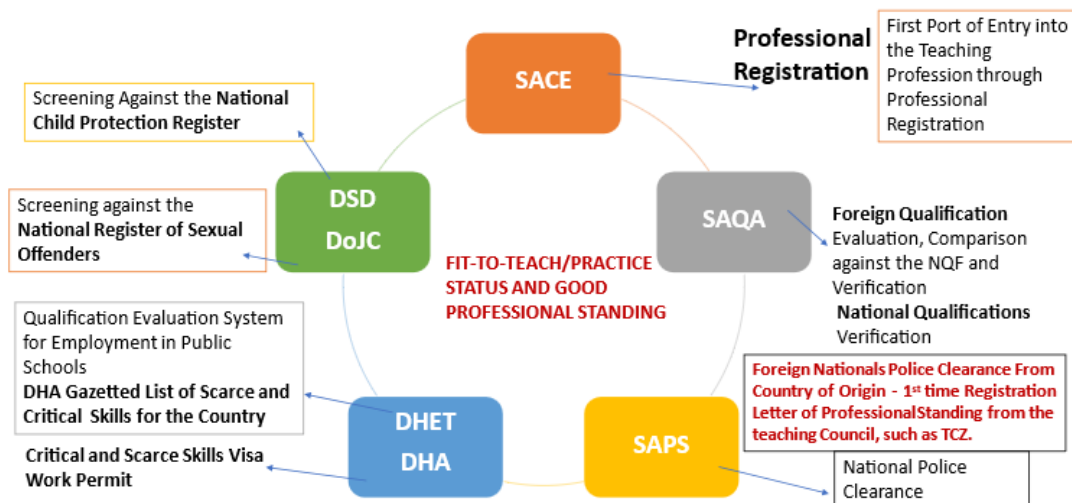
SACE

Professional Registration

First Port of Entry into the Teaching Profession through Professional Registration

Screening Against the National Child Protection Register

DSD
DoJC

Screening against the National Register of Sexual Offenders

SAQA

Foreign Qualification Evaluation, Comparison against the NQF and Verification
National Qualifications Verification

FIT-TO-TEACH/PRACTICE STATUS AND GOOD PROFESSIONAL STANDING

Qualification Evaluation System for Employment in Public Schools
DHA Gazetted List of Scarce and Critical Skills for the Country

Foreign Nationals Police Clearance From Country of Origin - 1$^{st}$ time Registration
Letter of Professional Standing from the teaching Council, such as TCZ.

DHET
DHA

SAPS

Critical and Scarce Skills Visa
Work Permit

National Police Clearance